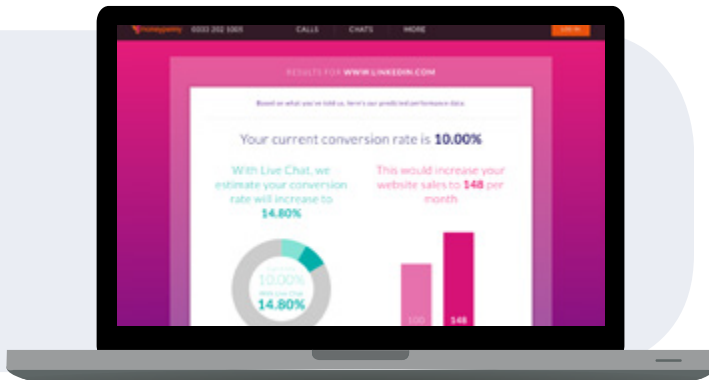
moneypenny 0333 202 1005 CALLS CHATS MORE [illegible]

RESULTS FOR WWW.LINKEDIN.COM

Based on what you've told us, here's our predicted performance data:

Your current conversion rate is 10.00%

With Live Chat, we estimate your conversion rate will increase to 14.80%

This would increase your website sales to 148 per month

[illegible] 10.00% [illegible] 14.80%

100 148